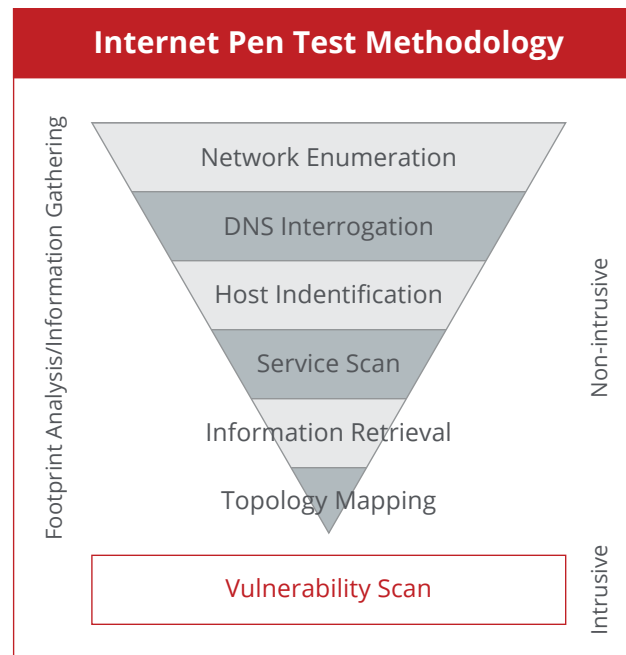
Internet Pen Test Methodology

Footprint Analysis/Information Gathering

Network Enumeration

DNS Interrogation

Host Indentification

Service Scan

Information Retrieval

Topology Mapping

Non-intrusive

Vulnerability Scan

Intrusive